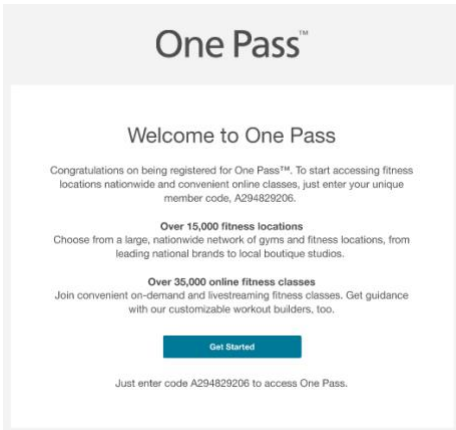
One Pass™

Welcome to One Pass

Congratulations on being registered for One Pass™. To start accessing fitness locations nationwide and convenient online classes, just enter your unique member code, A294829206.

Over 15,000 fitness locations
Choose from a large, nationwide network of gyms and fitness locations, from leading national brands to local boutique studios.

Over 35,000 online fitness classes
Join convenient on-demand and livestreaming fitness classes. Get guidance with our customizable workout builders, too.

Get Started

Just enter code A294829206 to access One Pass.